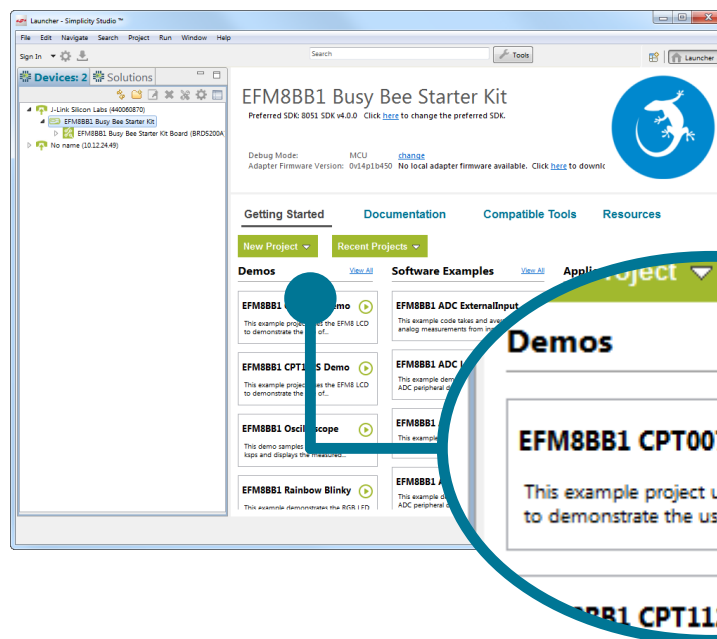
Launcher - Simplicity Studio™

File Edit Navigate Search Project Run Window Help

Sign In

Search

Tools

Launcher

Devices: 2 Solutions

J-Link Silicon Labs (440060870)
EFM8BB1 Busy Bee Starter Kit
EFM8BB1 Busy Bee Starter Kit Board (BRD5200A
No name (10.12.24.49)

EFM8BB1 Busy Bee Starter Kit

Preferred SDK: 8051 SDK v4.0.0 Click here to change the preferred SDK.

Debug Mode: MCU change
Adapter Firmware Version: 0v14p1b450 No local adapter firmware available. Click here to downlo

Getting Started Documentation Compatible Tools Resources

New Project Recent Projects

Demos View All Software Examples View All Appli

EFM8BB1 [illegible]emo
This example project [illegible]es the EFM8 LCD to demonstrate the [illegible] of...

EFM8BB1 CPT1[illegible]S Demo
This example project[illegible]s the EFM8 LCD to demonstrate the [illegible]

EFM8BB1 Oscil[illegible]scope
This demo samples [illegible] ksps and displays the measured...

EFM8BB1 Rainbow Blinky
This example demonstrates the RGB LED

EFM8BB1 ADC ExternalInput
This example code takes and ave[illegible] analog measurements from in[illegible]

EFM8BB1 ADC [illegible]
This example dem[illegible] ADC peripheral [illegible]

EFM8BB1 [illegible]

EFM8BB1 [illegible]
This example dem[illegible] ADC peripheral d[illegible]

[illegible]roject

Demos

EFM8BB1 CPT00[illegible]

This example project u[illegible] to demonstrate the us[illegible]

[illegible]BB1 CPT11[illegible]